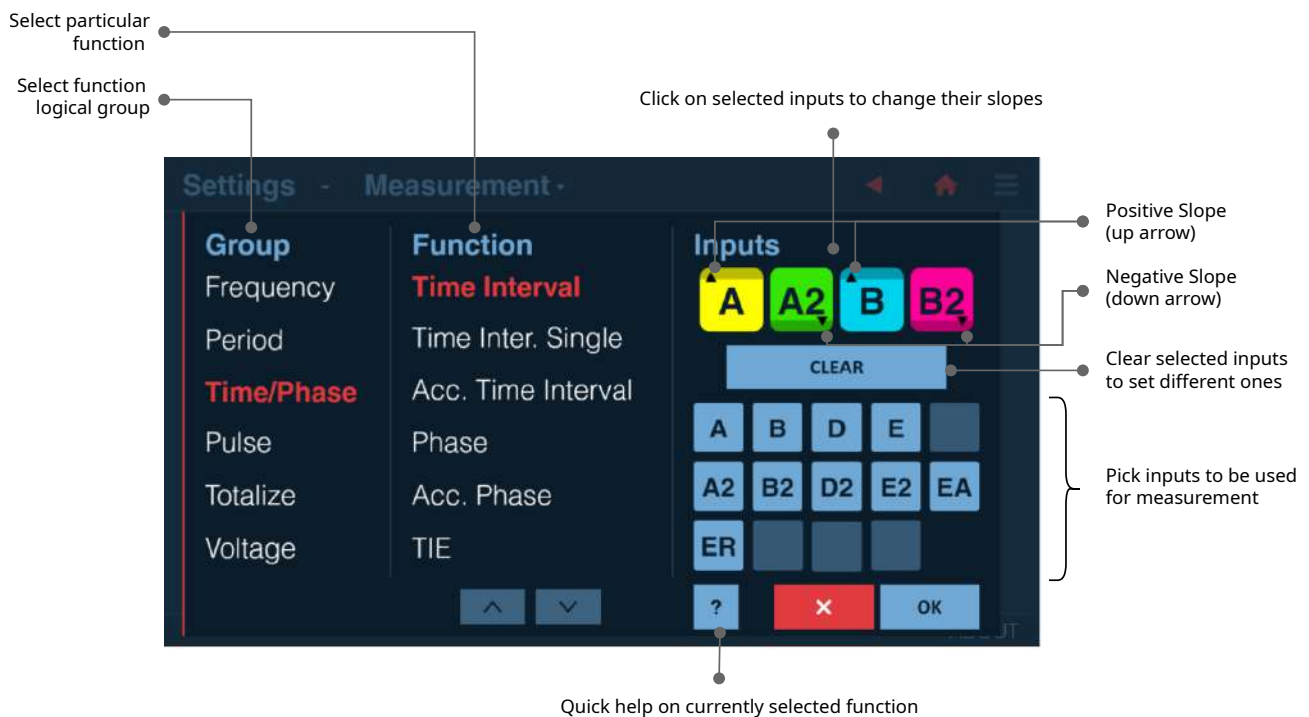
Select particular function

Select function logical group

Click on selected inputs to change their slopes

Settings - Measurement

Group
Frequency
Period
Time/Phase
Pulse
Totalize
Voltage

Function
Time Interval
Time Inter. Single
Acc. Time Interval
Phase
Acc. Phase
TIE

Inputs
A A2 B B2

CLEAR

| A | B | D | E | |
|---|---|---|---|---|
| A2 | B2 | D2 | E2 | EA |
| ER | | | | |

? ✕ OK

Positive Slope (up arrow)

Negative Slope (down arrow)

Clear selected inputs to set different ones

Pick inputs to be used for measurement

Quick help on currently selected function